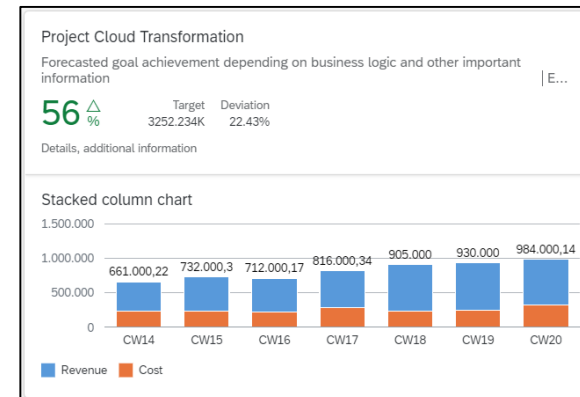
Project Cloud Transformation

Forecasted goal achievement depending on business logic and other important information

| E...

56 △ %

Target 3252.234K

Deviation 22.43%

Details, additional information

Stacked column chart

1.500.000
1.000.000
500.000
0

661.000,22
732.000,3
712.000,17
816.000,34
905.000
930.000
984.000,14

CW14 CW15 CW16 CW17 CW18 CW19 CW20

Revenue Cost